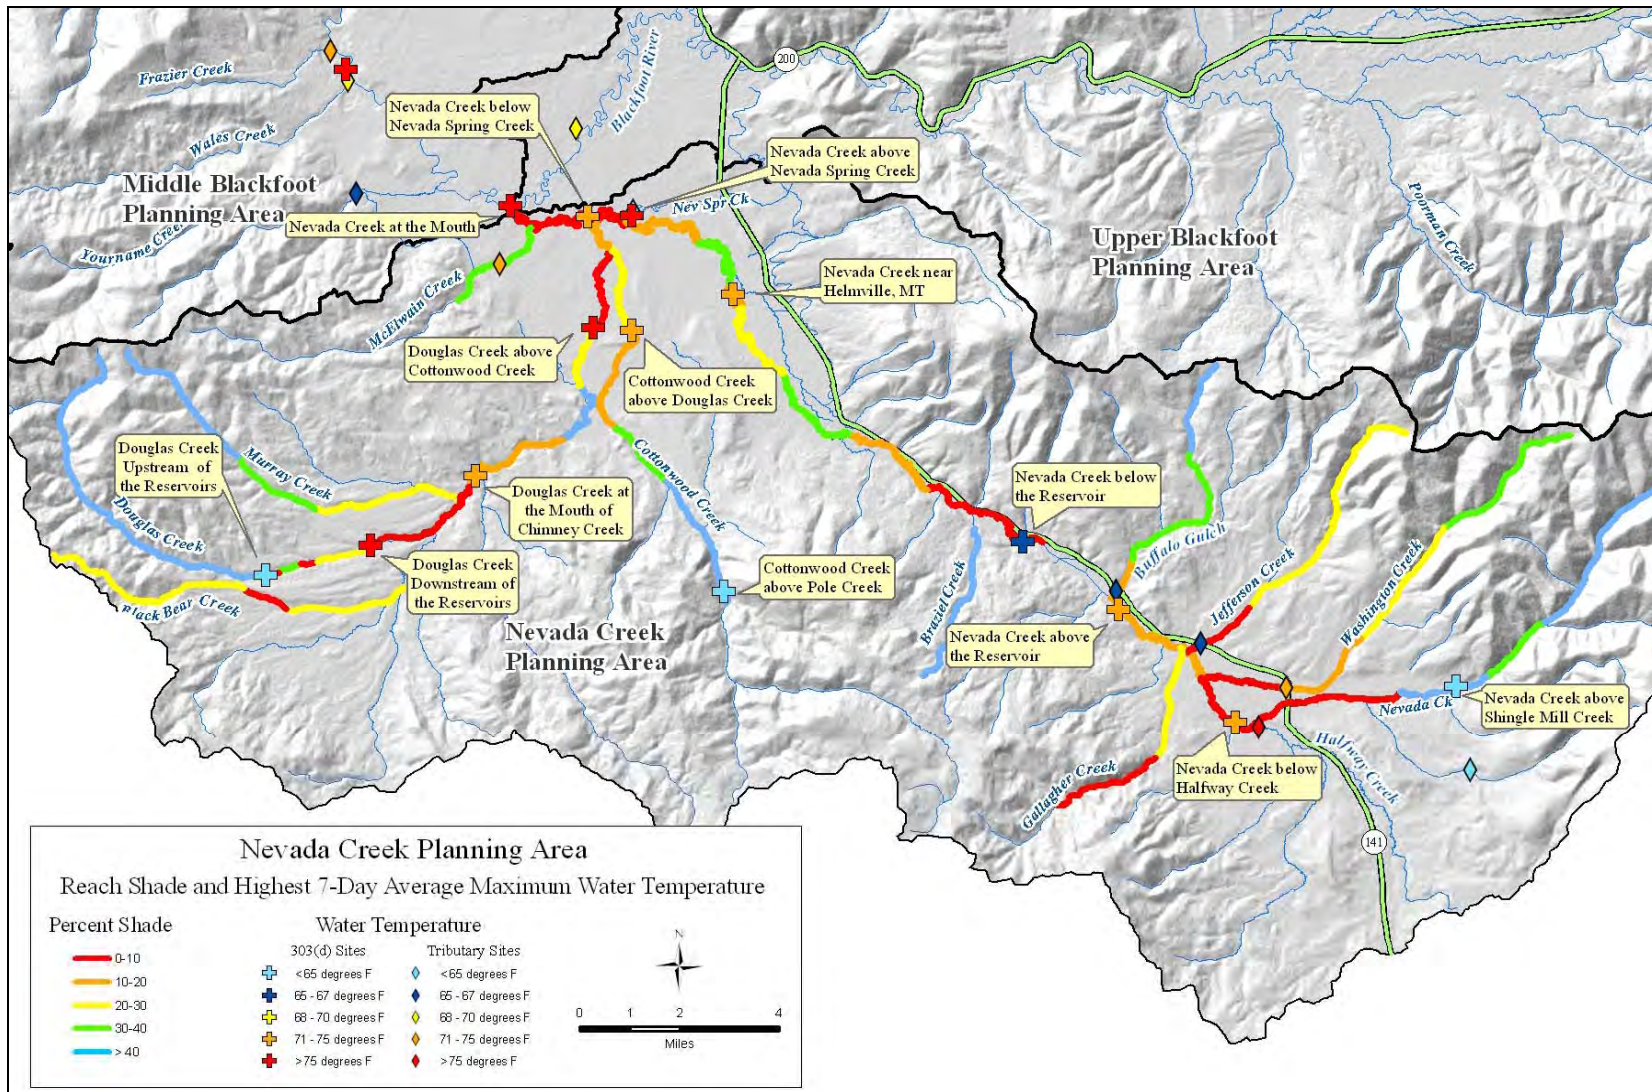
Frazier Creek
Wales Creek
Middle Blackfoot Planning Area
Yourname Creek
Nevada Creek below Nevada Spring Creek
Blackfoot River
200
Nevada Creek above Nevada Spring Creek
Nev Spr Ck
Nevada Creek at the Mouth
McElwain Creek
Upper Blackfoot Planning Area
Poorman Creek
Nevada Creek near Helmville, MT
Douglas Creek above Cottonwood Creek
Cottonwood Creek above Douglas Creek
Douglas Creek Upstream of the Reservoirs
Murray Creek
Douglas Creek
Douglas Creek at the Mouth of Chimney Creek
Cottonwood Creek
Nevada Creek below the Reservoir
Buffalo Gulch
Douglas Creek Downstream of the Reservoirs
Black Bear Creek
Cottonwood Creek above Pole Creek
Nevada Creek Planning Area
Braziel Creek
Jefferson Creek
Washington Creek
Nevada Creek above the Reservoir
Nevada Ck
Nevada Creek above Shingle Mill Creek
Halfway Creek
Nevada Creek below Halfway Creek
Gallagher Creek
141

Nevada Creek Planning Area
Reach Shade and Highest 7-Day Average Maximum Water Temperature

Percent Shade
0-10
10-20
20-30
30-40
> 40

Water Temperature
303(d) Sites
<65 degrees F
65 - 67 degrees F
68 - 70 degrees F
71 - 75 degrees F
>75 degrees F

Tributary Sites
<65 degrees F
65 - 67 degrees F
68 - 70 degrees F
71 - 75 degrees F
>75 degrees F

N
0 1 2 4
Miles